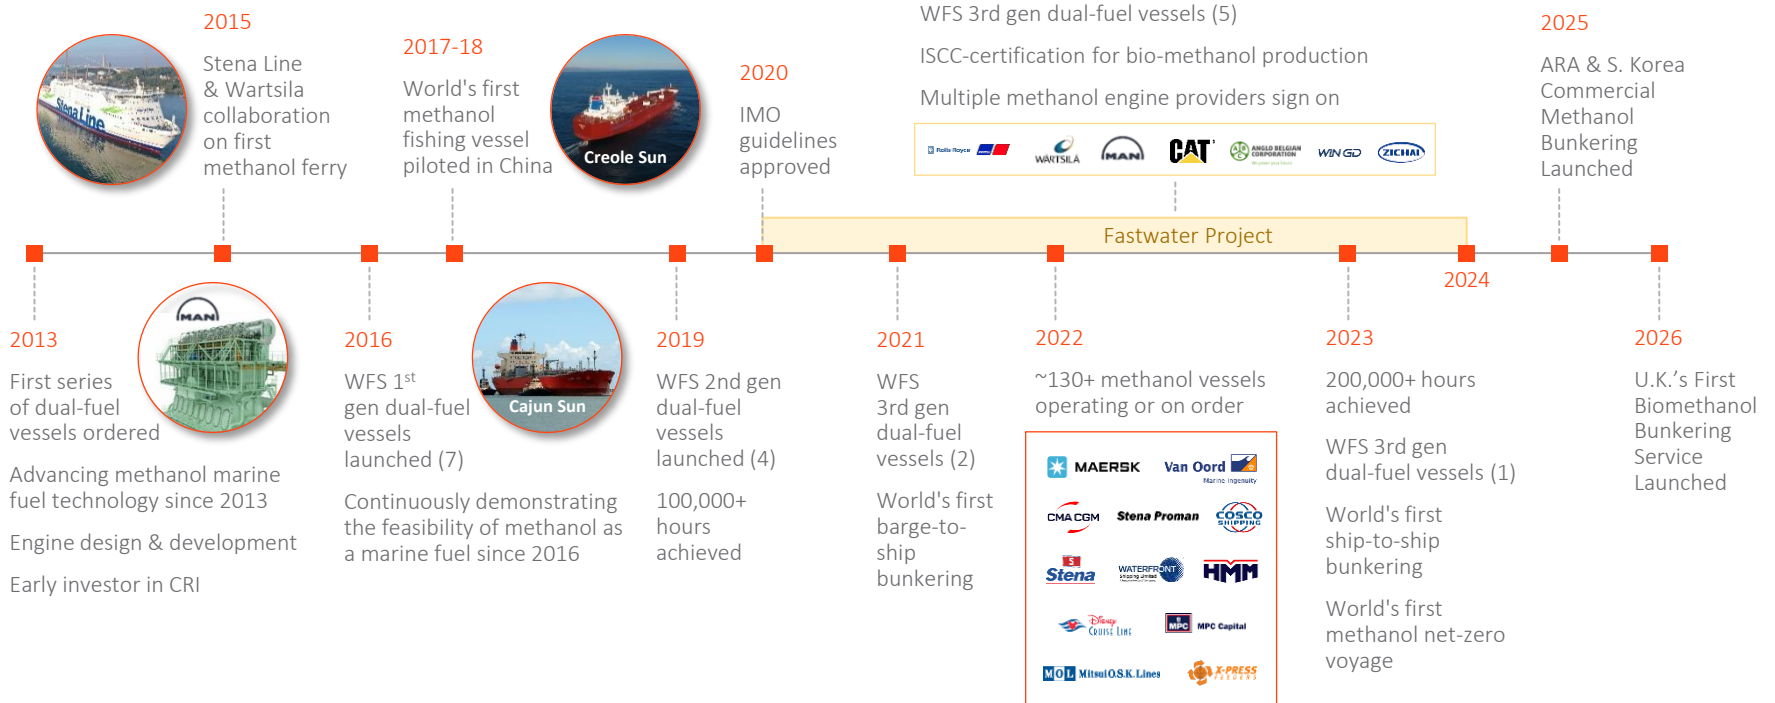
2015
Stena Line & Wartsila collaboration on first methanol ferry

2017-18
World's first methanol fishing vessel piloted in China

Creole Sun

2020
IMO guidelines approved

WFS 3rd gen dual-fuel vessels (5)

ISCC-certification for bio-methanol production

Multiple methanol engine providers sign on

Rolls-Royce WÄRTSILÄ MAN CAT ANGLO BELGIAN CORPORATION WinGD ZICHAI

2025
ARA & S. Korea Commercial Methanol Bunkering Launched

Fastwater Project

2024

2013
First series of dual-fuel vessels ordered

MAN

Advancing methanol marine fuel technology since 2013

Engine design & development

Early investor in CRI

2016
WFS 1$^{st}$ gen dual-fuel vessels launched (7)

Cajun Sun

Continuously demonstrating the feasibility of methanol as a marine fuel since 2016

2019
WFS 2nd gen dual-fuel vessels launched (4)

100,000+ hours achieved

2021
WFS 3rd gen dual-fuel vessels (2)

World's first barge-to-ship bunkering

2022
~130+ methanol vessels operating or on order

MAERSK Van Oord Marine ingenuity
CMA CGM Stena Proman COSCO SHIPPING
Stena WATERFRONT HMM
Disney CRUISE LINE MPC MPC Capital
MOL Mitsui O.S.K. Lines X-PRESS FEEDERS

2023
200,000+ hours achieved

WFS 3rd gen dual-fuel vessels (1)

World's first ship-to-ship bunkering

World's first methanol net-zero voyage

2026
U.K.'s First Biomethanol Bunkering Service Launched